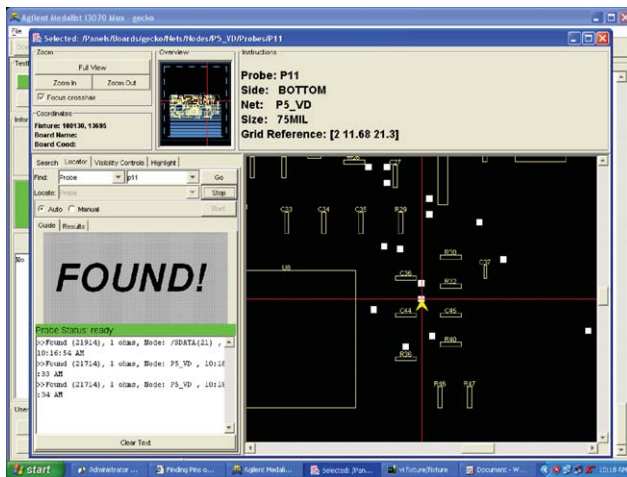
Agilent Medalist i3070 Linux - gecko

File

Selected: /Panels/Boards/gecko/Nets/Nodes/P5_VD/Probes/P11

Zoom

Full View

Zoom In

Zoom Out

Focus crosshair

Coordinates

Fixture: 180130, 13695

Board Name:

Board Coord:

Overview

Instructions

Probe: P11

Side: BOTTOM

Net: P5_VD

Size: 75MIL

Grid Reference: [2 11.68 21.3]

Search | Locator | Visibility Controls | Highlight

Find: Probe p11 Go

Locate: Probe Stop

Auto Manual Start

Guide | Results

FOUND!

Probe Status: ready

>>Found (21914), 1 ohms, Node: /SDATA(21) , 10:16:54 AM

>>Found (21714), 1 ohms, Node: P5_VD , 10:18:33 AM

>>Found (21714), 1 ohms, Node: P5_VD , 10:18:34 AM

Clear Text

C37 C33 C34 C35 R29 U8 R30 C36 R32 C37 C44 C45 R40 R36 R46 R47

Test

Infor

No

User

start | Administrator ... | Finding Pins o... | Agilent Medali... | Selected: /Pan... | vi fixture/fixture | Document - W... | 10:18 AM